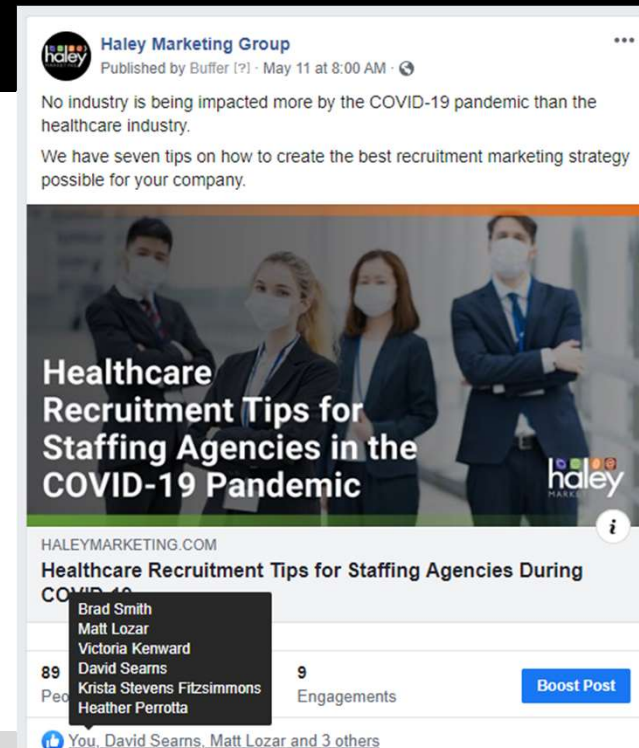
haley

Haley Marketing Group
Published by Buffer [?] · May 11 at 8:00 AM ·

No industry is being impacted more by the COVID-19 pandemic than the healthcare industry.

We have seven tips on how to create the best recruitment marketing strategy possible for your company.

Healthcare Recruitment Tips for Staffing Agencies in the COVID-19 Pandemic

haley MARKET

HALEYMARKETING.COM
Healthcare Recruitment Tips for Staffing Agencies During CO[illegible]

Brad Smith
Matt Lozar
Victoria Kenward
David Searns
Krista Stevens Fitzsimmons
Heather Perrotta

89
Peo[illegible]

9
Engagements

Boost Post

You, David Searns, Matt Lozar and 3 others